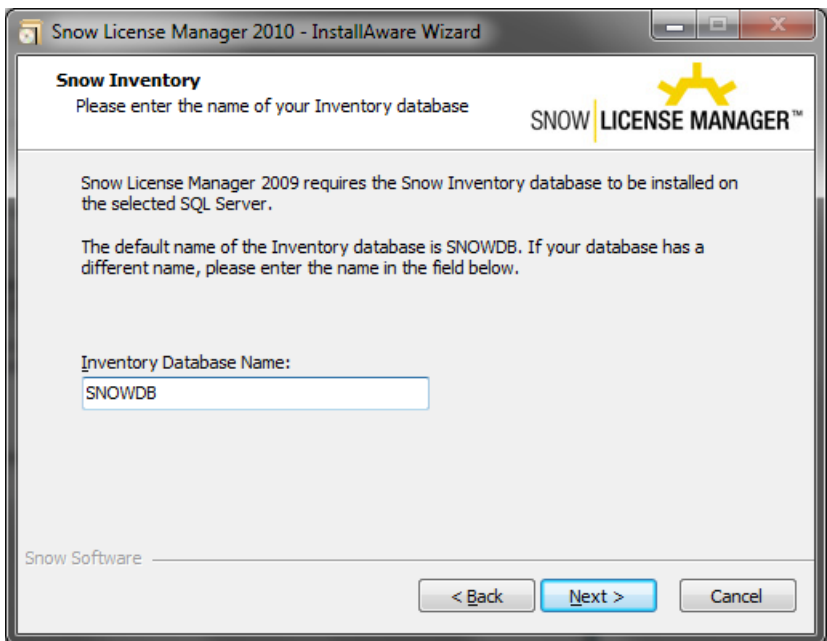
Snow License Manager 2010 - InstallAware Wizard

Snow Inventory
Please enter the name of your Inventory database

SNOW | LICENSE MANAGER™

Snow License Manager 2009 requires the Snow Inventory database to be installed on the selected SQL Server.

The default name of the Inventory database is SNOWDB. If your database has a different name, please enter the name in the field below.

Inventory Database Name:

SNOWDB

Snow Software

< Back

Next >

Cancel